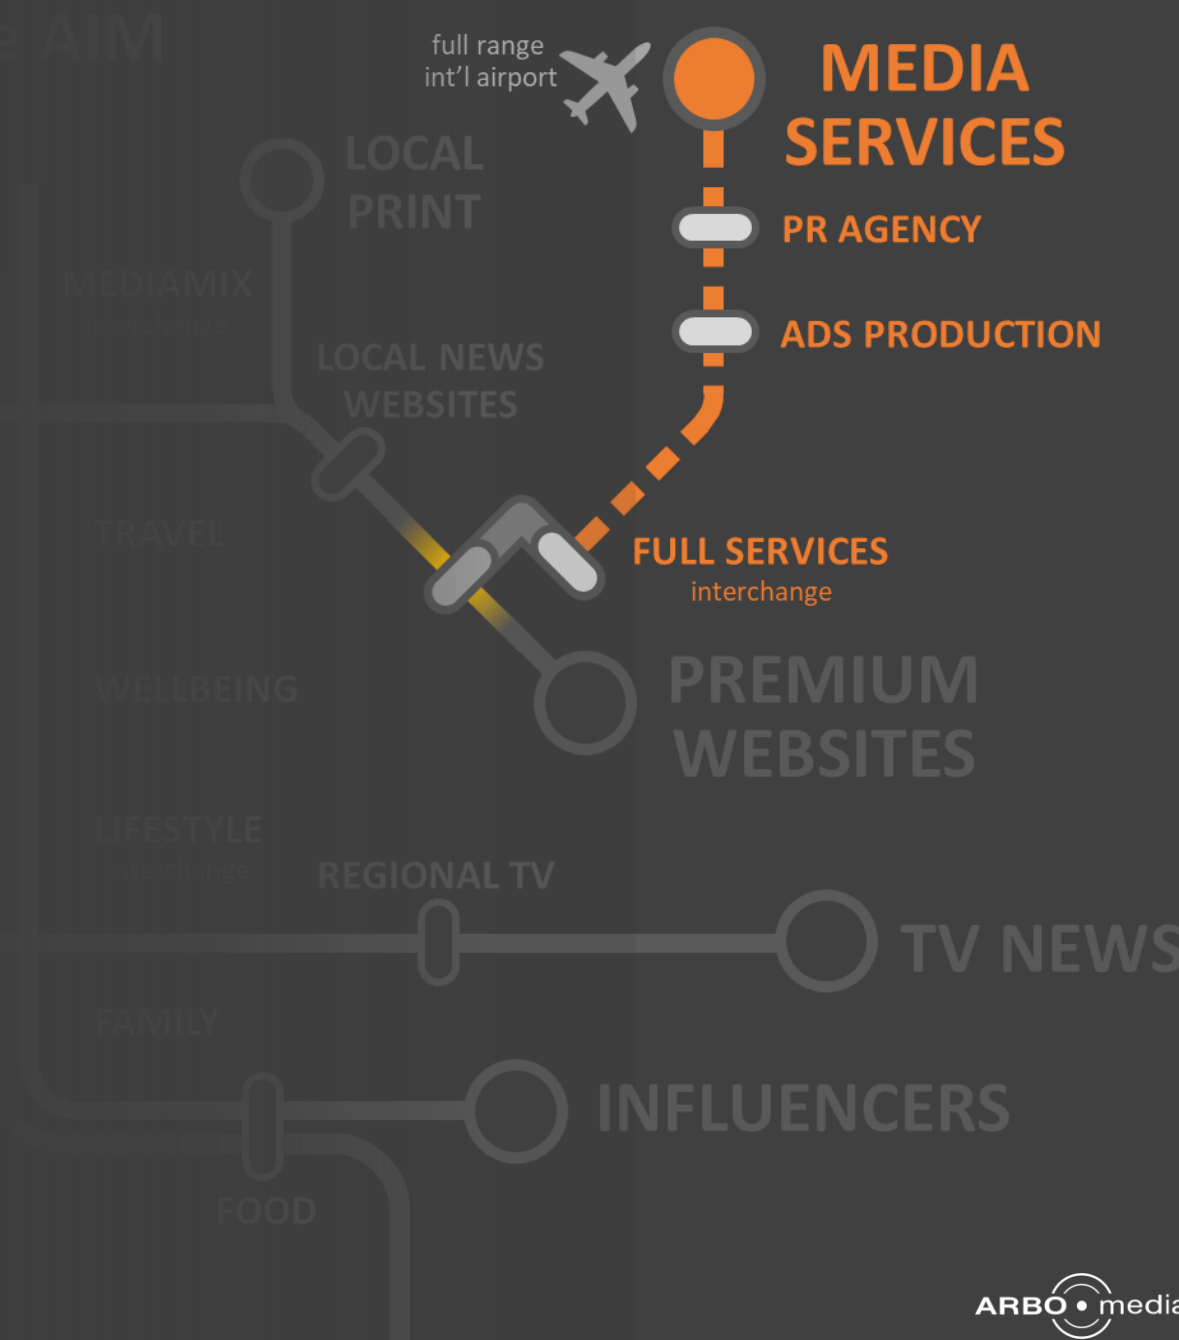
AIM

full range
int'l airport

MEDIA SERVICES

LOCAL PRINT

PR AGENCY

MEDIAMIX
interchange

ADS PRODUCTION

LOCAL NEWS WEBSITES

TRAVEL

FULL SERVICES
interchange

PREMIUM WEBSITES

WELLBEING

LIFESTYLE
interchange

REGIONAL TV

TV NEWS

FAMILY

INFLUENCERS

FOOD

ARBO • media